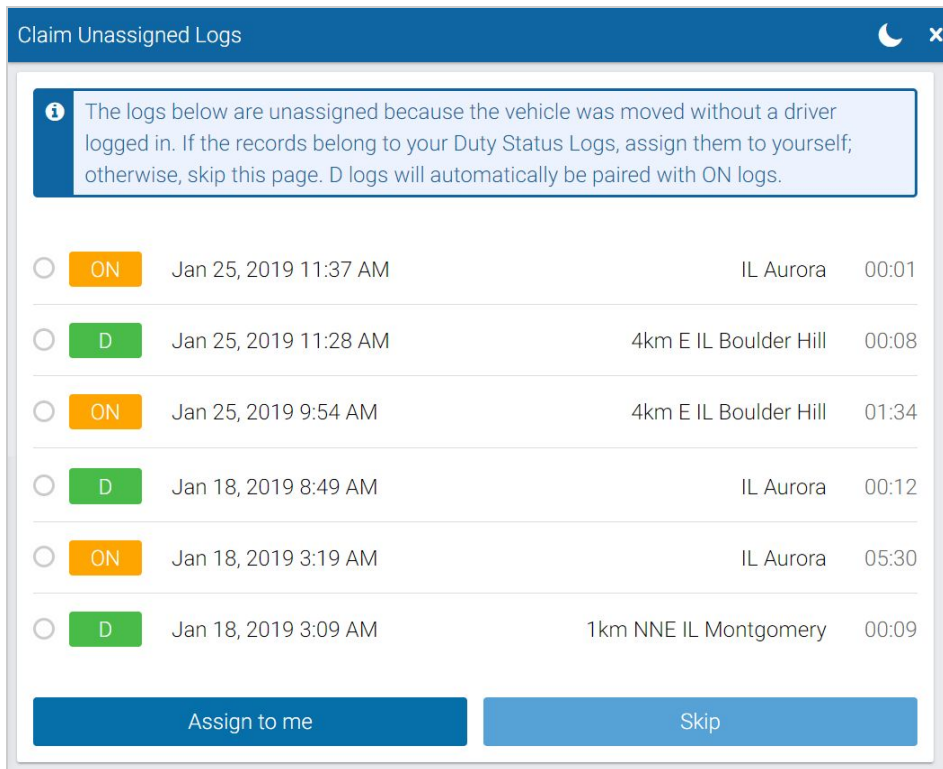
Claim Unassigned Logs

The logs below are unassigned because the vehicle was moved without a driver logged in. If the records belong to your Duty Status Logs, assign them to yourself; otherwise, skip this page. D logs will automatically be paired with ON logs.

ON Jan 25, 2019 11:37 AM IL Aurora 00:01

D Jan 25, 2019 11:28 AM 4km E IL Boulder Hill 00:08

ON Jan 25, 2019 9:54 AM 4km E IL Boulder Hill 01:34

D Jan 18, 2019 8:49 AM IL Aurora 00:12

ON Jan 18, 2019 3:19 AM IL Aurora 05:30

D Jan 18, 2019 3:09 AM 1km NNE IL Montgomery 00:09

Assign to me

Skip